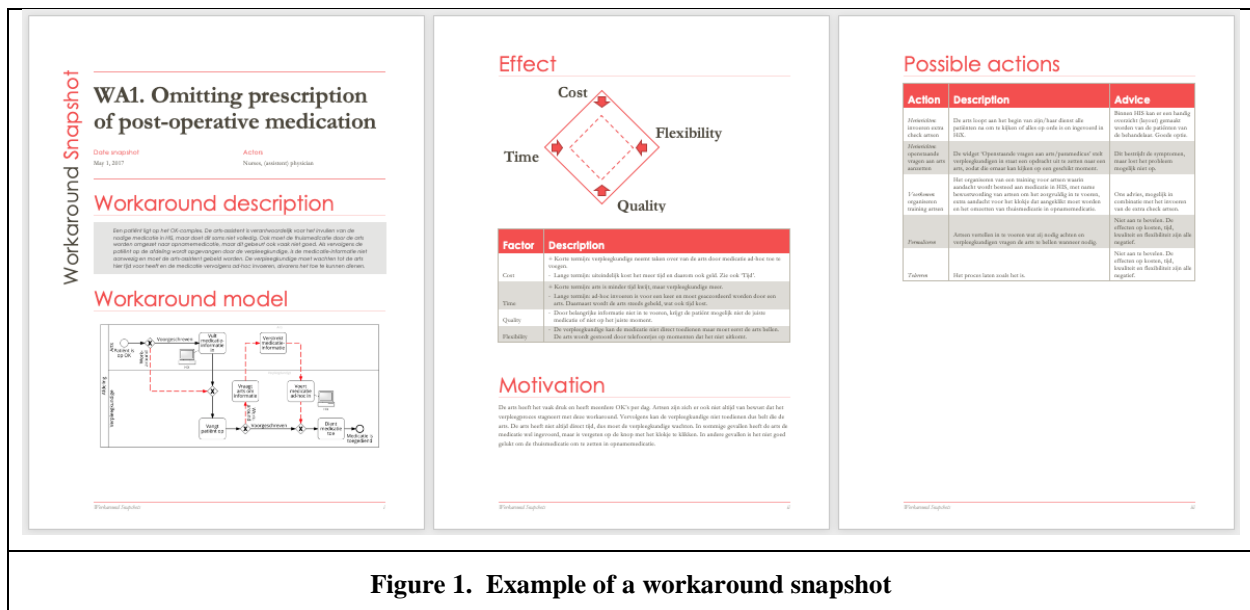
Workaround Snapshot

WA1. Omitting prescription of post-operative medication

Date snapshot
May 1, 2017

Actors
Nurses, (assistant) physician

Workaround description

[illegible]

Workaround model

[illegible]

Workaround Snapshot

Effect

Cost

Flexibility

Time

Quality

| Factor | Description |
|---|---|
| Cost | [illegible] |
| Time | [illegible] |
| Quality | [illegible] |
| Flexibility | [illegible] |

Motivation

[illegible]

Workaround Snapshot

Possible actions

| Action | Description | Advice |
|---|---|---|
| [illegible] | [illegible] | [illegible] |
| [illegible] | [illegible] | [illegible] |
| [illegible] | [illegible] | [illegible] |
| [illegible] | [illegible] | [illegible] |
| Tolereren | Het proces laten zoals het is. | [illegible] |

Workaround Snapshot

Figure 1. Example of a workaround snapshot